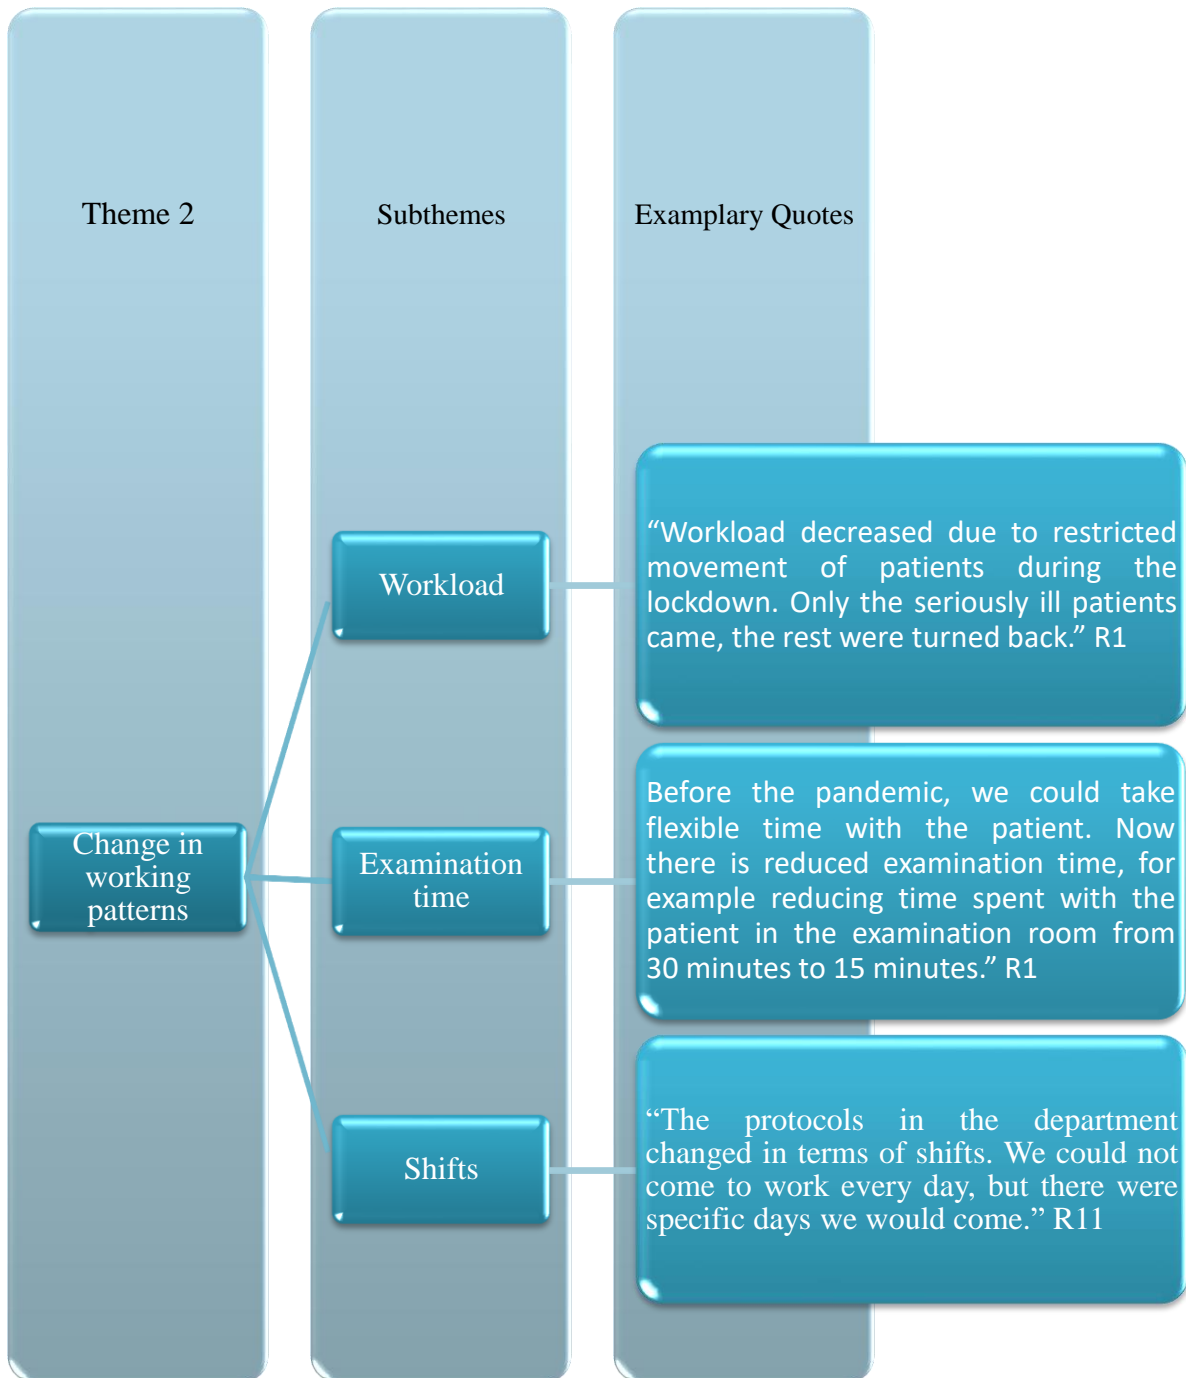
Theme 2

Subthemes

Examplary Quotes

Change in working patterns

Workload

“Workload decreased due to restricted movement of patients during the lockdown. Only the seriously ill patients came, the rest were turned back.” R1

Examination time

Before the pandemic, we could take flexible time with the patient. Now there is reduced examination time, for example reducing time spent with the patient in the examination room from 30 minutes to 15 minutes.” R1

Shifts

“The protocols in the department changed in terms of shifts. We could not come to work every day, but there were specific days we would come.” R11